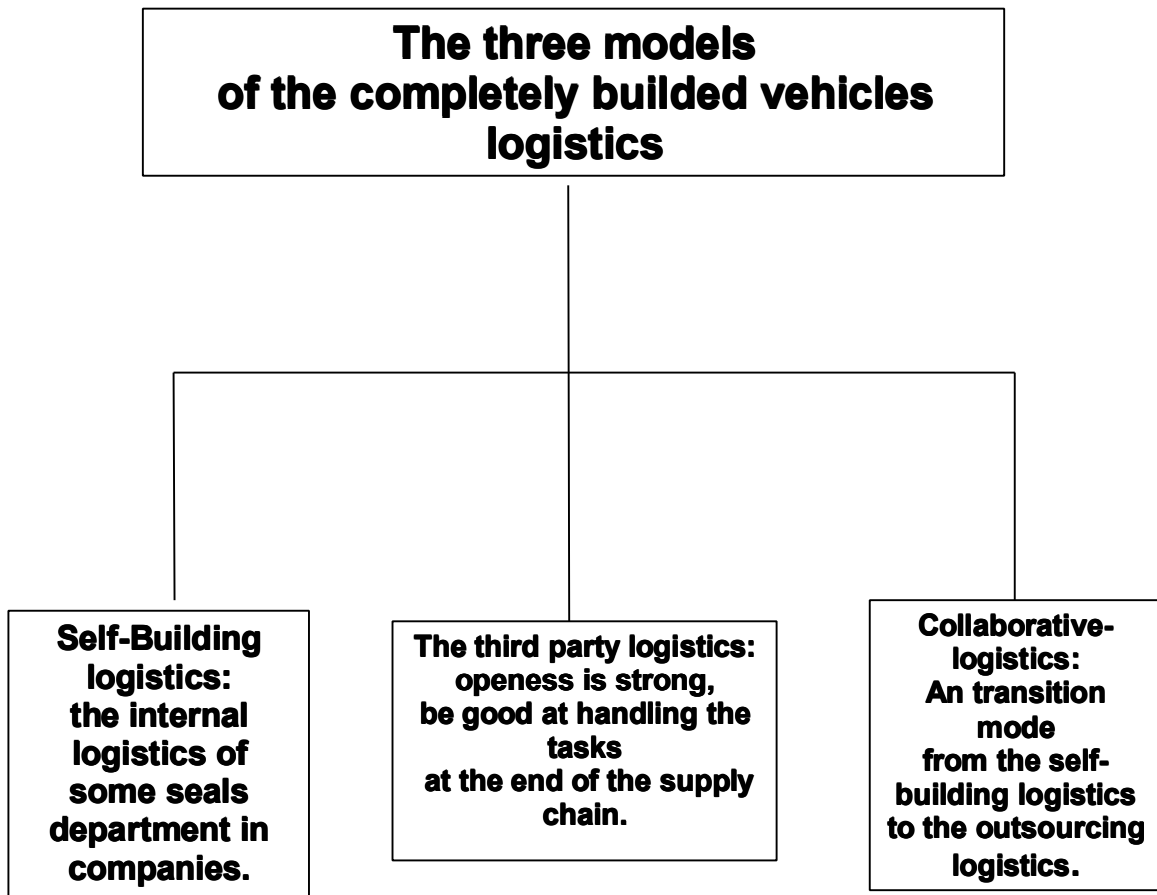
The three models of the completely builded vehicles logistics

Self-Building logistics: the internal logistics of some seals department in companies.

The third party logistics: openess is strong, be good at handling the tasks at the end of the supply chain.

Collaborative-logistics: An transition mode from the self-building logistics to the outsourcing logistics.